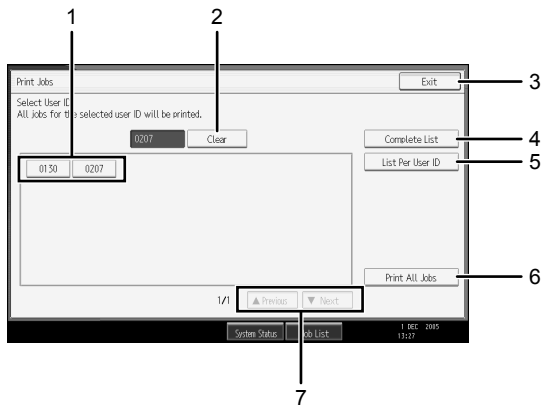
1
2
Print Jobs
Exit
3
Select User ID.
All jobs for the selected user ID will be printed.
0207
Clear
Complete List
4
List Per User ID
5
0130
0207
Print All Jobs
6
1/1
▲Previous
▼Next
System Status
Job List
1 DEC 2005
13:27
7